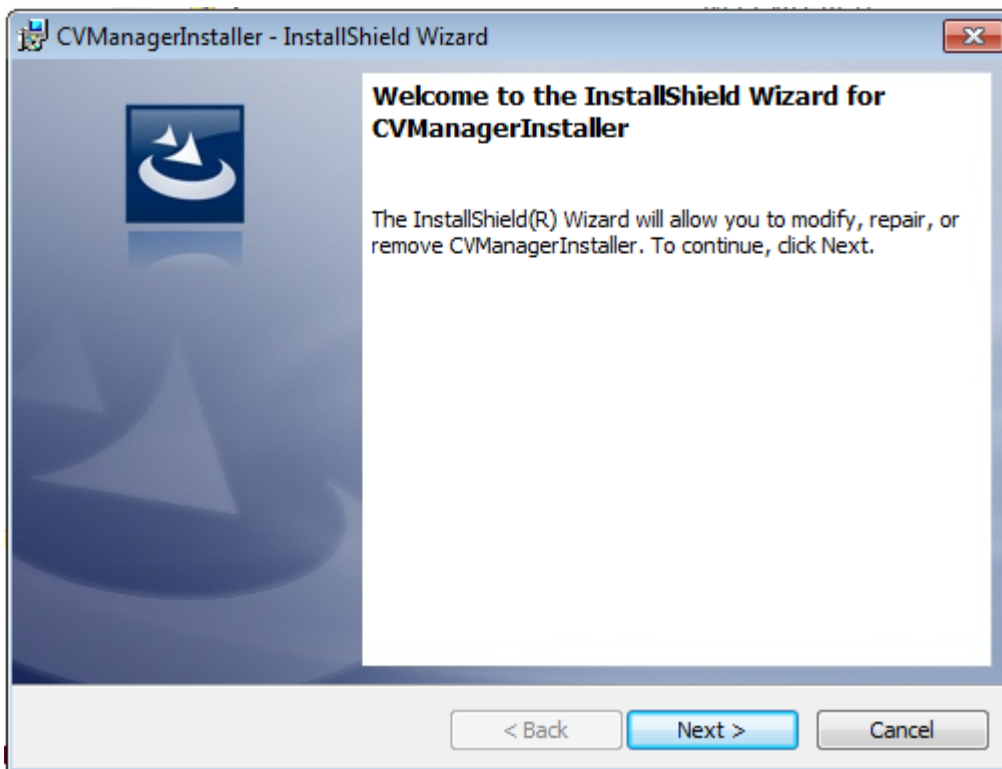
CVManagerInstaller - InstallShield Wizard

Welcome to the InstallShield Wizard for CVManagerInstaller

The InstallShield(R) Wizard will allow you to modify, repair, or remove CVManagerInstaller. To continue, click Next.

< Back
Next >
Cancel